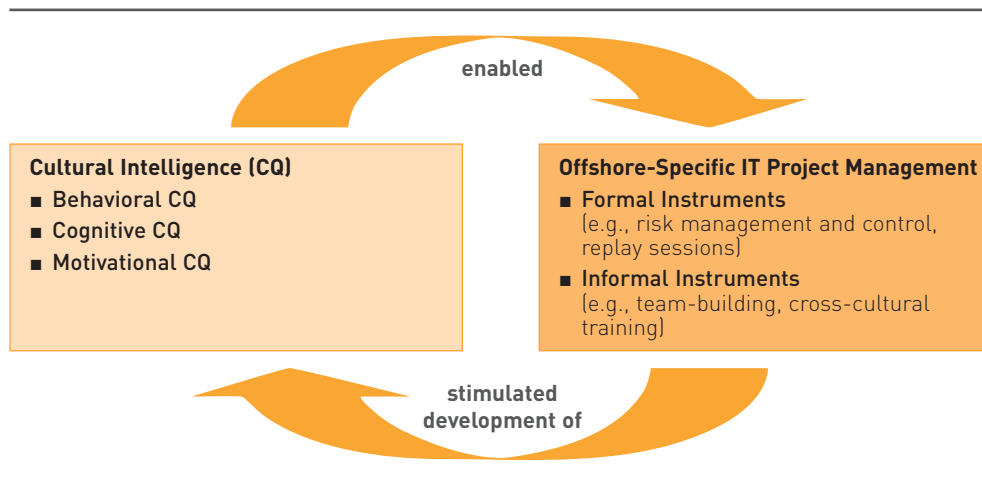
enabled

Cultural Intelligence (CQ)
■ Behavioral CQ
■ Cognitive CQ
■ Motivational CQ

Offshore-Specific IT Project Management
■ Formal Instruments
(e.g., risk management and control, replay sessions)
■ Informal Instruments
(e.g., team-building, cross-cultural training)

stimulated development of